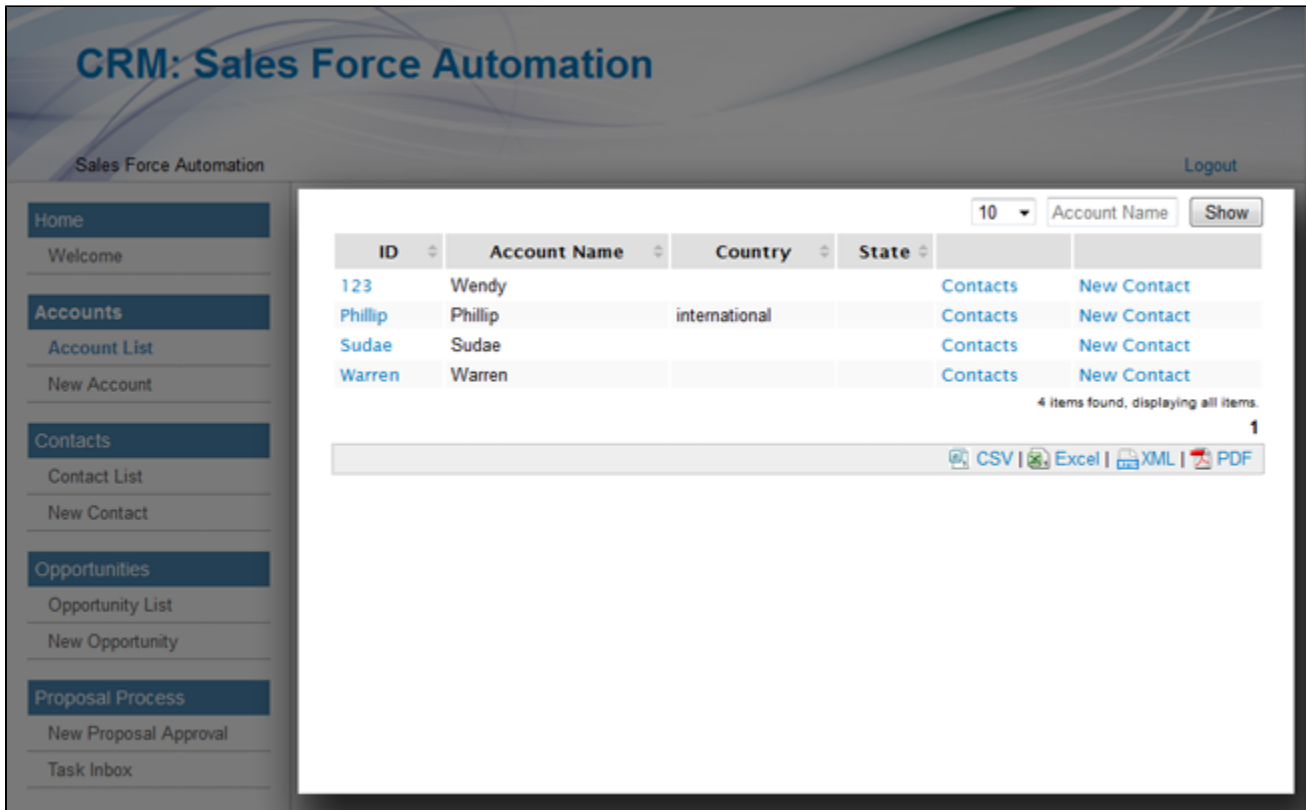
CRM: Sales Force Automation

Sales Force Automation

Logout

Home
Welcome

Accounts
Account List
New Account

Contacts
Contact List
New Contact

Opportunities
Opportunity List
New Opportunity

Proposal Process
New Proposal Approval
Task Inbox

10 ▾ Account Name Show

| ID | Account Name | Country | State | | |
|---|---|---|---|---|---|
| 123 | Wendy | | | Contacts | New Contact |
| Phillip | Phillip | international | | Contacts | New Contact |
| Sudae | Sudae | | | Contacts | New Contact |
| Warren | Warren | | | Contacts | New Contact |

4 items found, displaying all items.

1

CSV | Excel | XML | PDF